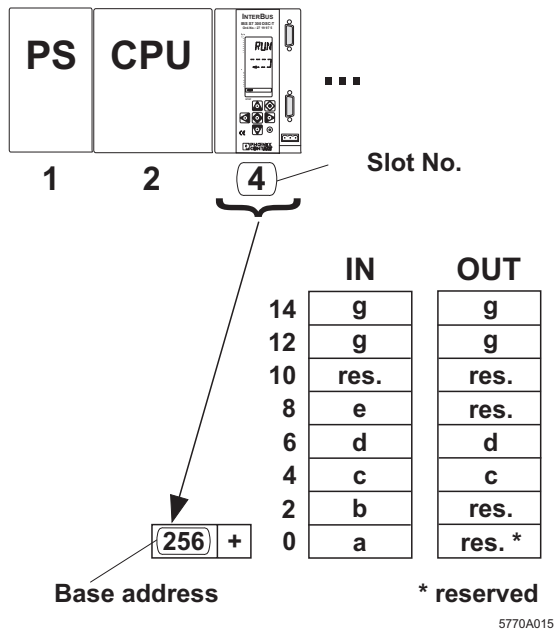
PS

CPU

INTERBUS

RUN

...

1

2

4

Slot No.

| | IN | OUT |
|---|---|---|
| 14 | g | g |
| 12 | g | g |
| 10 | res. | res. |
| 8 | e | res. |
| 6 | d | d |
| 4 | c | c |
| 2 | b | res. |
| 0 | a | res. * |

256 +

Base address

* reserved

5770A015